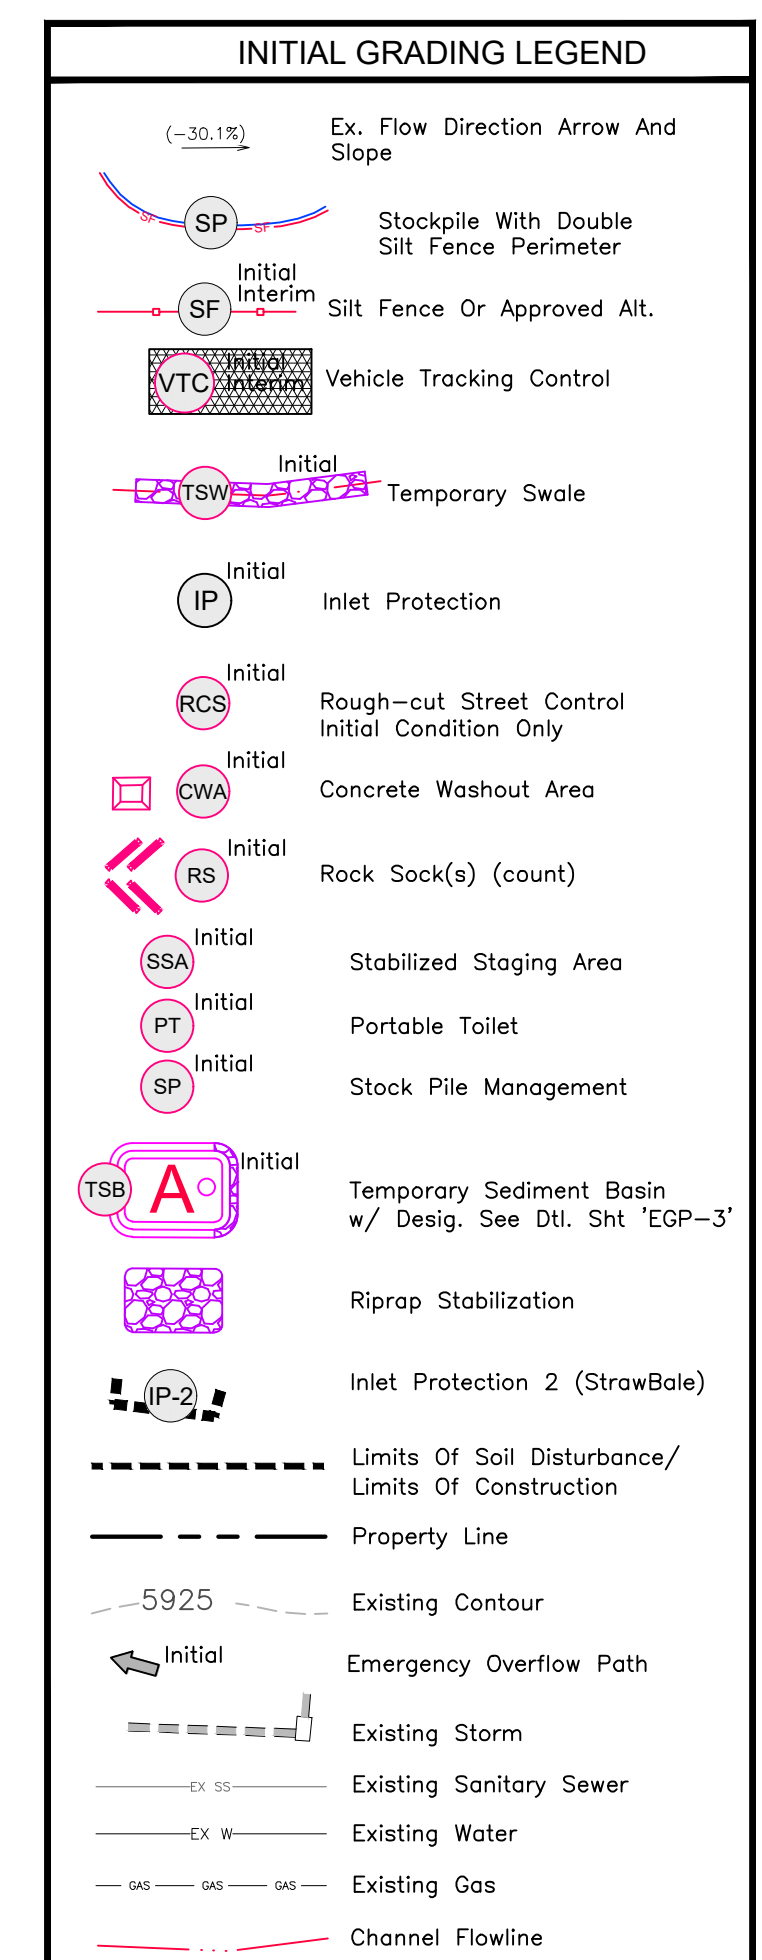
INITIAL GRADING LEGEND

(−30.1%)

Ex. Flow Direction Arrow And Slope

SF SP SF

Stockpile With Double Silt Fence Perimeter

Initial
Interim
SF

Silt Fence Or Approved Alt.

VTC Initial Interim

Vehicle Tracking Control

Initial
TSW

Temporary Swale

Initial
IP

Inlet Protection

Initial
RCS

Rough−cut Street Control Initial Condition Only

Initial
CWA

Concrete Washout Area

Initial
RS

Rock Sock(s) (count)

Initial
SSA

Stabilized Staging Area

Initial
PT

Portable Toilet

Initial
SP

Stock Pile Management

TSB A Initial

Temporary Sediment Basin w/ Desig. See Dtl. Sht 'EGP−3'

Riprap Stabilization

IP-2

Inlet Protection 2 (StrawBale)

Limits Of Soil Disturbance/ Limits Of Construction

Property Line

5925

Existing Contour

Initial

Emergency Overflow Path

Existing Storm

EX SS

Existing Sanitary Sewer

EX W

Existing Water

GAS GAS GAS

Existing Gas

Channel Flowline